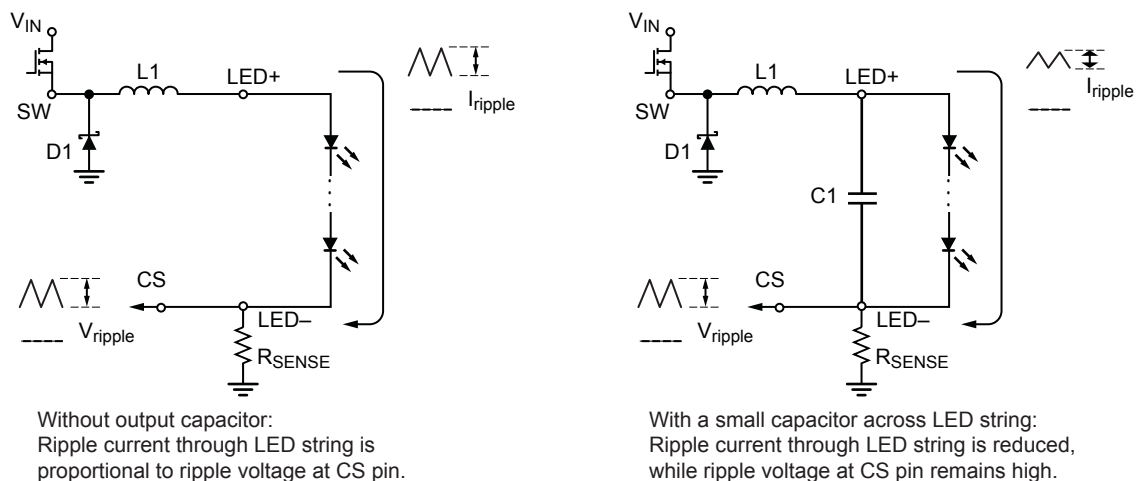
$V_{IN}$

SW

L1

LED+

$I_{ripple}$

D1

CS

$V_{ripple}$

LED–

$R_{SENSE}$

Without output capacitor: Ripple current through LED string is proportional to ripple voltage at CS pin.

$V_{IN}$

SW

L1

LED+

$I_{ripple}$

D1

C1

CS

$V_{ripple}$

LED–

$R_{SENSE}$

With a small capacitor across LED string: Ripple current through LED string is reduced, while ripple voltage at CS pin remains high.